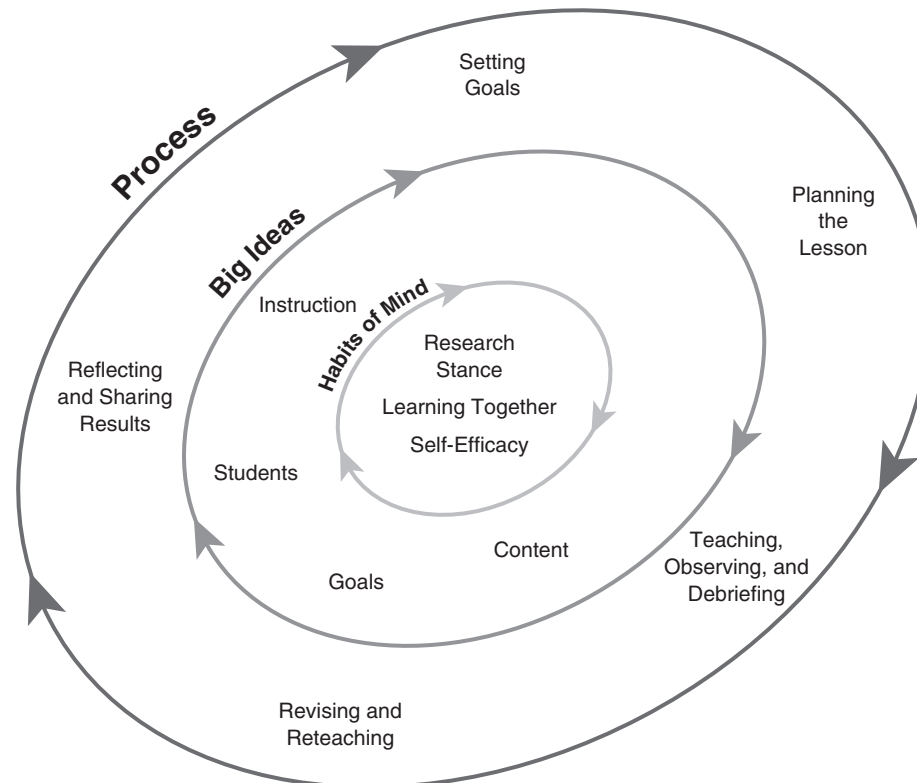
Process

Setting Goals

Planning the Lesson

Teaching, Observing, and Debriefing

Revising and Reteaching

Reflecting and Sharing Results

Big Ideas

Instruction

Students

Goals

Content

Habits of Mind

Research Stance

Learning Together

Self-Efficacy